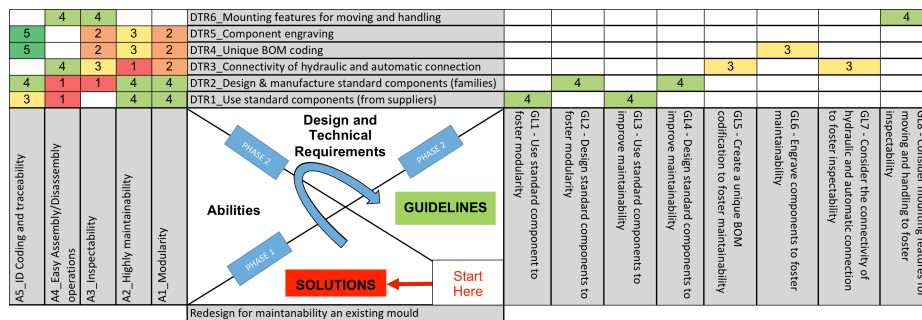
| A5 | A4 | A3 | A2 | A1 | | GL1 | GL2 | GL3 | GL4 | GL5 | GL6 | GL7 | GL8 |
|---|---|---|---|---|---|---|---|---|---|---|---|---|---|
| | 4 | 4 | | | DTR6_Mounting features for moving and handling | | | | | | | | 4 |
| 5 | | 2 | 3 | 2 | DTR5_Component engraving | | | | | | | | |
| 5 | | 2 | 3 | 2 | DTR4_Unique BOM coding | | | | | | 3 | | |
| | 4 | 3 | 1 | 2 | DTR3_Connectivity of hydraulic and automatic connection | | | | | 3 | | 3 | |
| 4 | 1 | 1 | 4 | 4 | DTR2_Design & manufacture standard components (families) | | 4 | | 4 | | | | |
| 3 | 1 | | 4 | 4 | DTR1_Use standard components (from suppliers) | 4 | | 4 | | | | | |

A5_ID Coding and traceability

A4_Easy Assembly/Disassembly operations

A3_Inspectability

A2_Highly maintainability

A1_Modularity

PHASE 2

Design and Technical Requirements

PHASE 2

Abilities

GUIDELINES

PHASE 1

SOLUTIONS

Start Here

GL1 - Use standard component to foster modularity

GL2 - Design standard components to foster modularity

GL3 - Use standard components to improve maintainability

GL4 - Design standard components to improve maintainability

GL5 - Create a unique BOM codification to foster maintainability

GL6 - Engrave components to foster maintainability

GL7 - Consider the connectivity of hydraulic and automatic connection to foster inspectability

GL8 - Consider mounting features for moving and handling to foster inspectability

Redesign for maintanability an existing mould